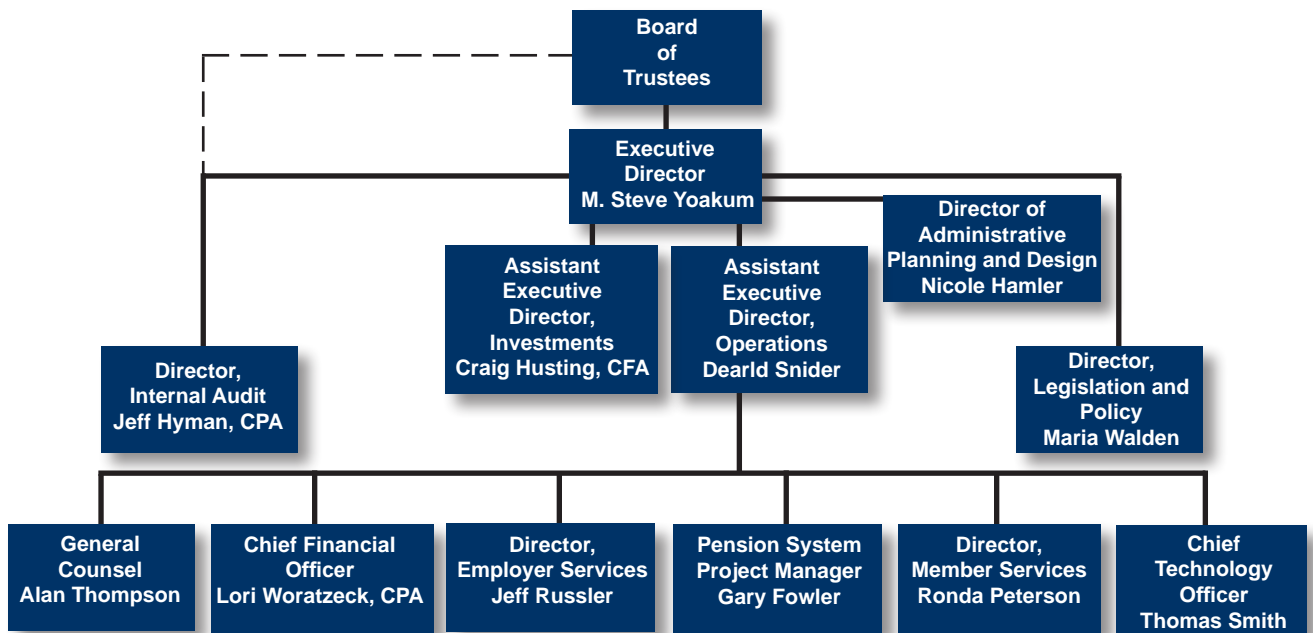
Board of Trustees

Executive Director
M. Steve Yoakum

Director of Administrative Planning and Design
Nicole Hamler

Assistant Executive Director, Investments
Craig Husting, CFA

Assistant Executive Director, Operations
Dearld Snider

Director, Internal Audit
Jeff Hyman, CPA

Director, Legislation and Policy
Maria Walden

General Counsel
Alan Thompson

Chief Financial Officer
Lori Woratzeck, CPA

Director, Employer Services
Jeff Russler

Pension System Project Manager
Gary Fowler

Director, Member Services
Ronda Peterson

Chief Technology Officer
Thomas Smith